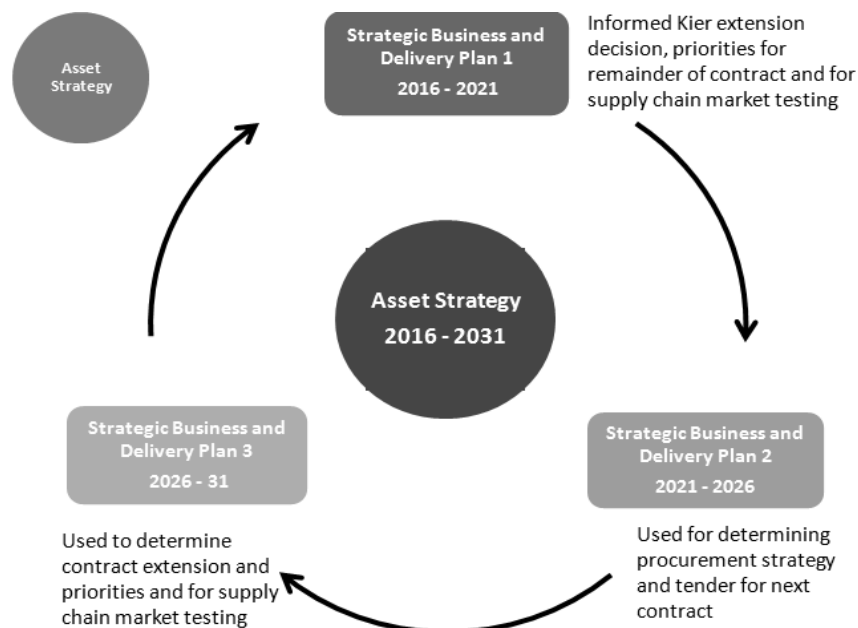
Asset Strategy

Strategic Business and Delivery Plan 1
2016 - 2021

Informed Kier extension decision, priorities for remainder of contract and for supply chain market testing

Asset Strategy
2016 - 2031

Strategic Business and Delivery Plan 2
2021 - 2026

Used for determining procurement strategy and tender for next contract

Strategic Business and Delivery Plan 3
2026 - 31

Used to determine contract extension and priorities and for supply chain market testing